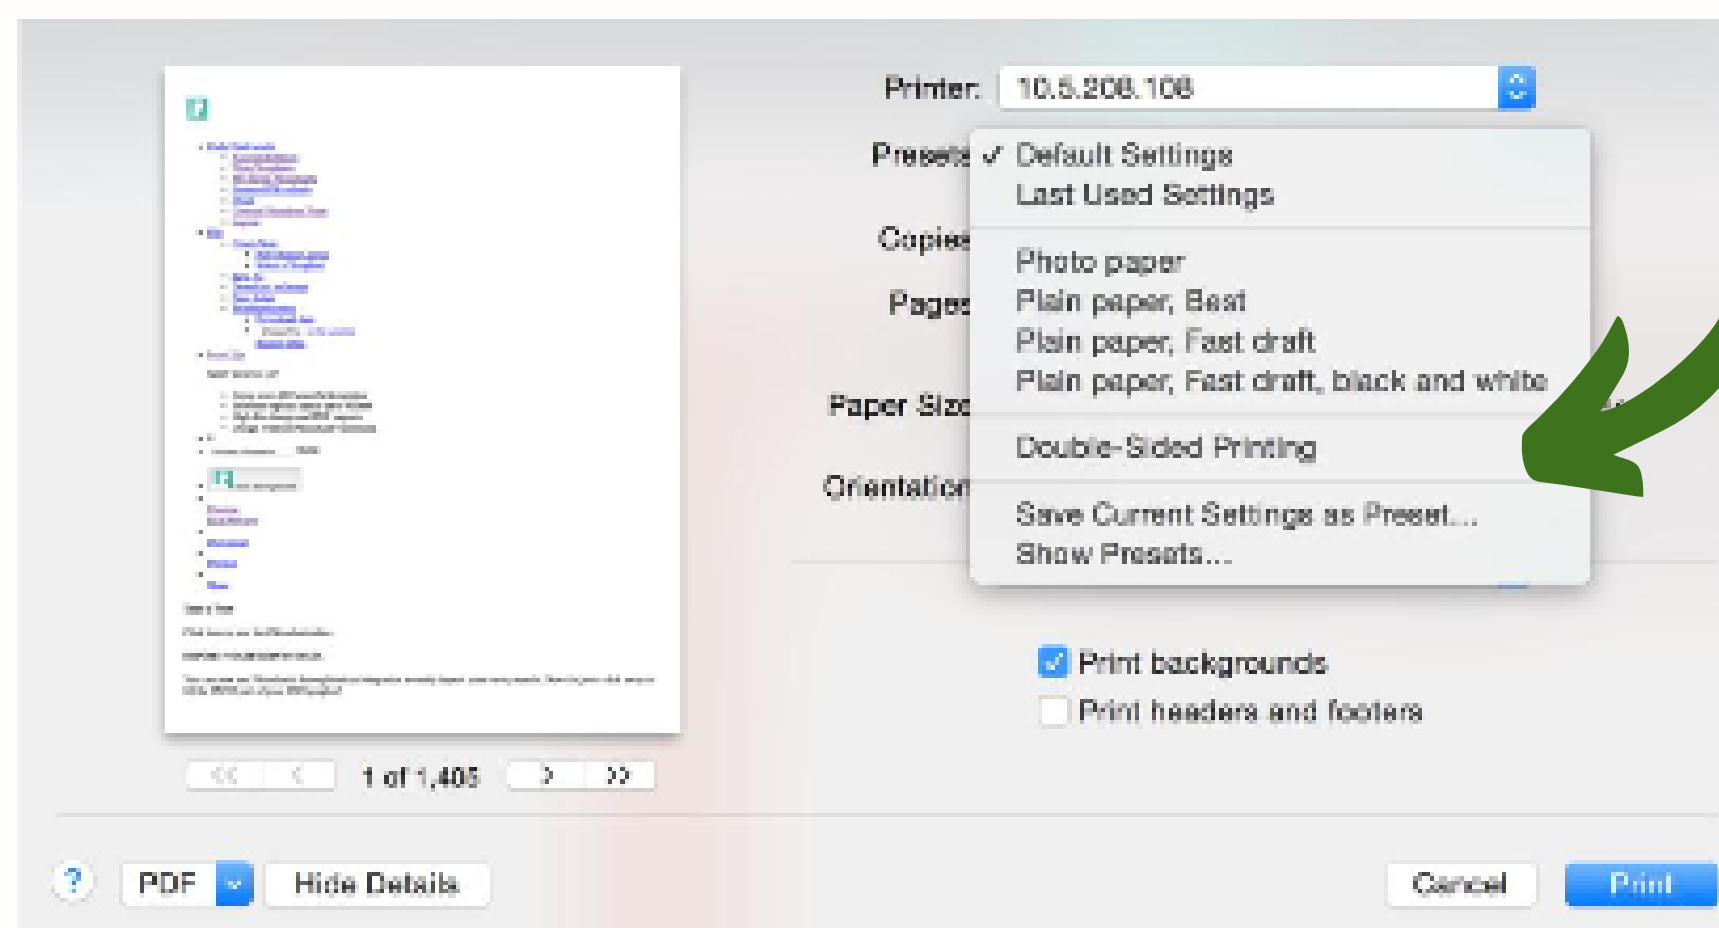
Printer: 10.5.208.108

Presets ✓ Default Settings
Last Used Settings

Copies

Photo paper
Pages Plain paper, Best
Plain paper, Fast draft
Plain paper, Fast draft, black and white
Paper Size

Double-Sided Printing
Orientation

Save Current Settings as Preset...
Show Presets...

Print backgrounds
Print headers and footers

1 of 1,405

? PDF Hide Details Cancel Print